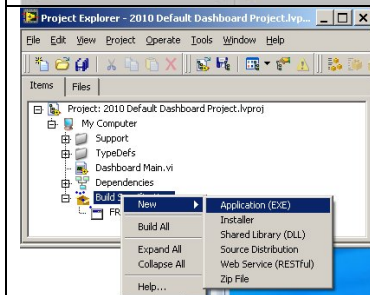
Project Explorer - 2010 Default Dashboard Project.lvp...

File Edit View Project Operate Tools Window Help

Items Files

Project: 2010 Default Dashboard Project.lvproj
My Computer
Support
TypeDefs
Dashboard Main.vi
Dependencies
Build S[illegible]
FR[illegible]

New
Build All
Expand All
Collapse All
Help...

Application (EXE)
Installer
Shared Library (DLL)
Source Distribution
Web Service (RESTful)
Zip File